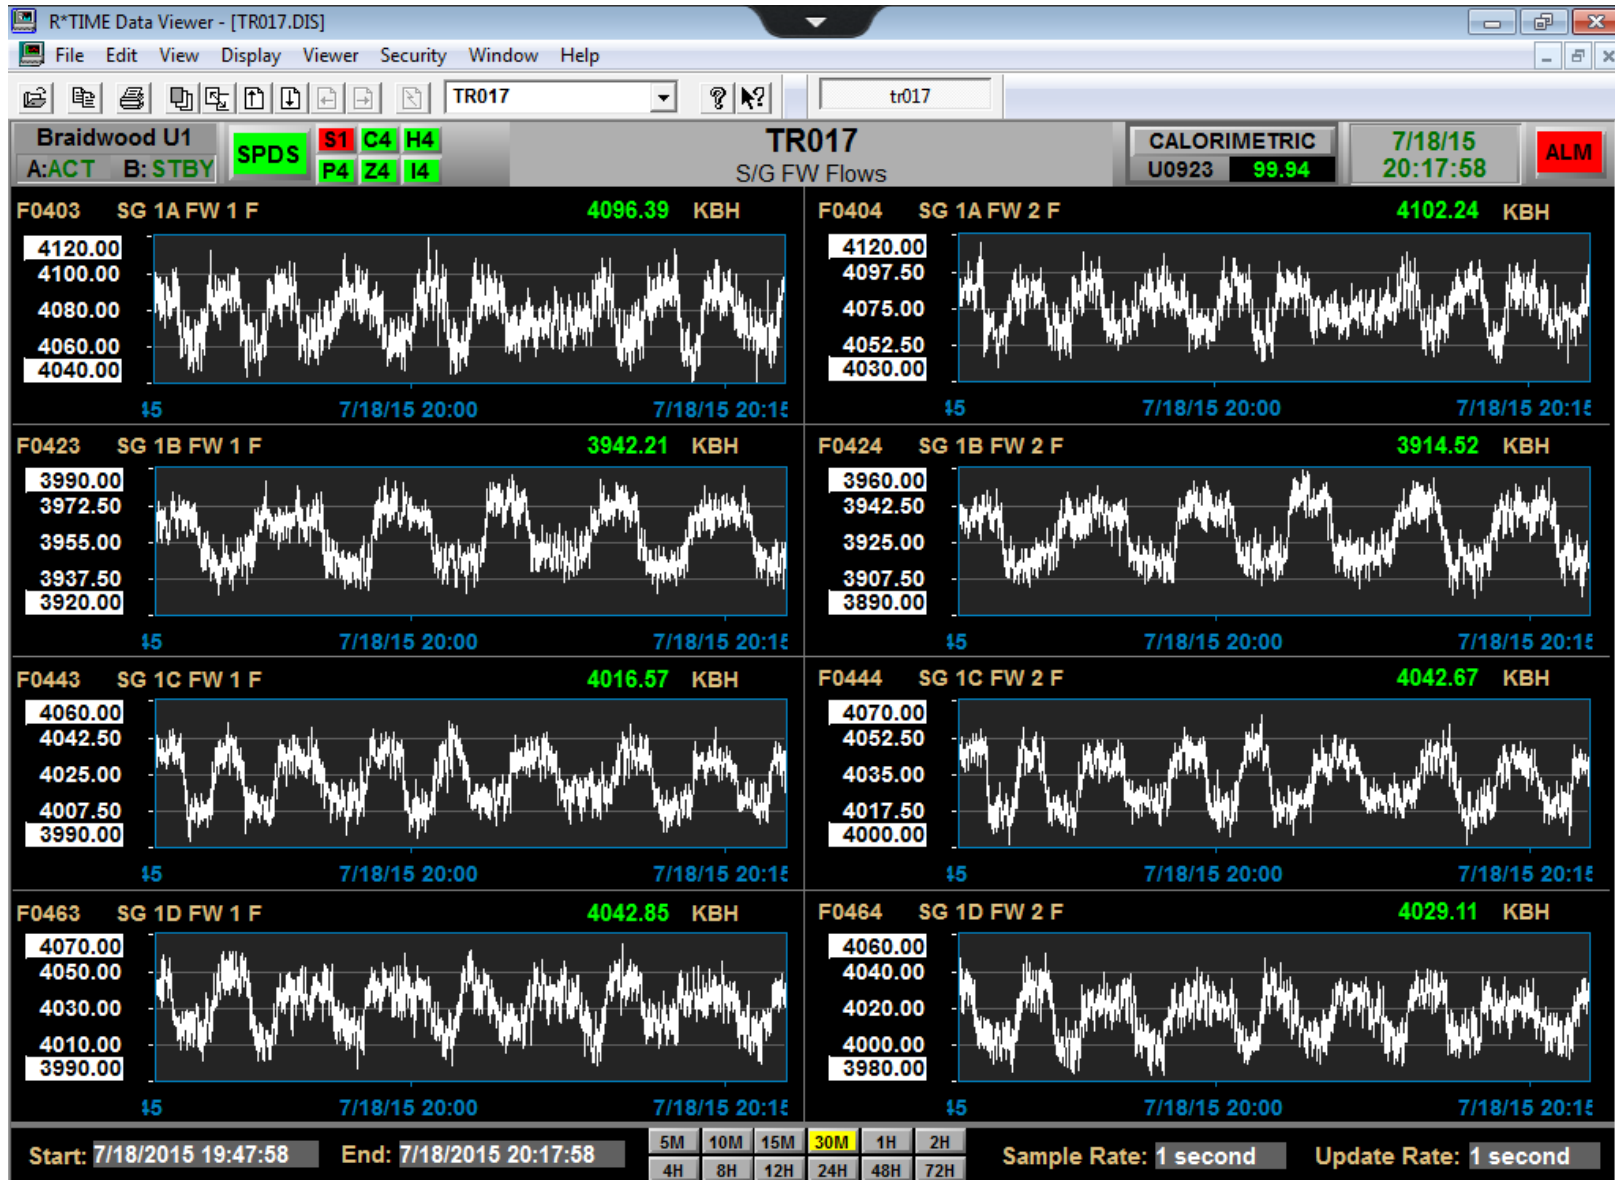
R*TIME Data Viewer - [TR017.DIS]

File Edit View Display Viewer Security Window Help

TR017

tr017

Braidwood U1
A:ACT B: STBY

SPDS

S1 C4 H4
P4 Z4 I4

TR017
S/G FW Flows

CALORIMETRIC
U0923 99.94

7/18/15
20:17:58

ALM

F0403 SG 1A FW 1 F 4096.39 KBH

4120.00
4100.00
4080.00
4060.00
4040.00

45 7/18/15 20:00 7/18/15 20:15

F0404 SG 1A FW 2 F 4102.24 KBH

4120.00
4097.50
4075.00
4052.50
4030.00

45 7/18/15 20:00 7/18/15 20:15

F0423 SG 1B FW 1 F 3942.21 KBH

3990.00
3972.50
3955.00
3937.50
3920.00

45 7/18/15 20:00 7/18/15 20:15

F0424 SG 1B FW 2 F 3914.52 KBH

3960.00
3942.50
3925.00
3907.50
3890.00

45 7/18/15 20:00 7/18/15 20:15

F0443 SG 1C FW 1 F 4016.57 KBH

4060.00
4042.50
4025.00
4007.50
3990.00

45 7/18/15 20:00 7/18/15 20:15

F0444 SG 1C FW 2 F 4042.67 KBH

4070.00
4052.50
4035.00
4017.50
4000.00

45 7/18/15 20:00 7/18/15 20:15

F0463 SG 1D FW 1 F 4042.85 KBH

4070.00
4050.00
4030.00
4010.00
3990.00

45 7/18/15 20:00 7/18/15 20:15

F0464 SG 1D FW 2 F 4029.11 KBH

4060.00
4040.00
4020.00
4000.00
3980.00

45 7/18/15 20:00 7/18/15 20:15

Start: 7/18/2015 19:47:58 End: 7/18/2015 20:17:58

5M 10M 15M 30M 1H 2H
4H 8H 12H 24H 48H 72H

Sample Rate: 1 second Update Rate: 1 second